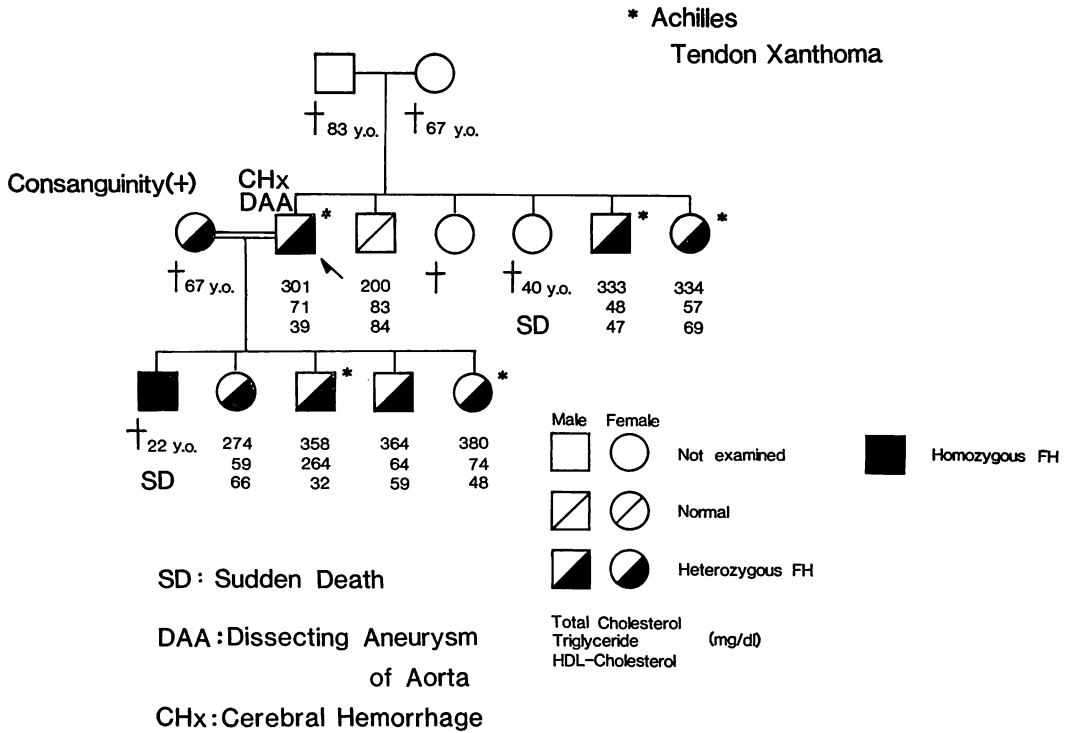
* Achilles Tendon Xanthoma

† 83 y.o. † 67 y.o.

Consanguinity(+)

CHx
DAA *

† 67 y.o.

301
71
39

200
83
84

†

† 40 y.o.
SD

333 *
48
47

334 *
57
69

† 22 y.o.
SD

274
59
66

358 *
264
32

364
64
59

380 *
74
48

Male Female

Not examined

Normal

Heterozygous FH

Homozygous FH

Total Cholesterol
Triglyceride (mg/dl)
HDL-Cholesterol

SD: Sudden Death

DAA: Dissecting Aneurysm of Aorta

CHx: Cerebral Hemorrhage